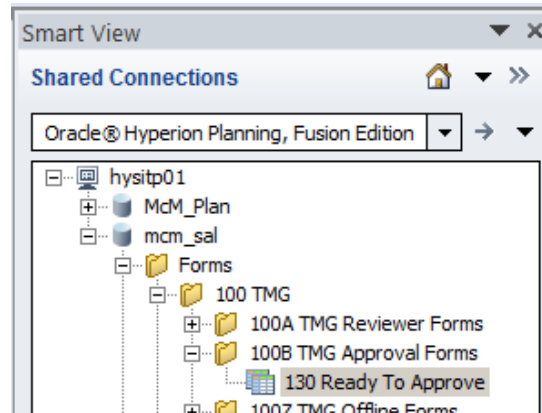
Smart View

Shared Connections

Oracle® Hyperion Planning, Fusion Edition

hysitp01

McM_Plan

mcm_sal

Forms

100 TMG

100A TMG Reviewer Forms

100B TMG Approval Forms

130 Ready To Approve

100Z TMG Offline Forms